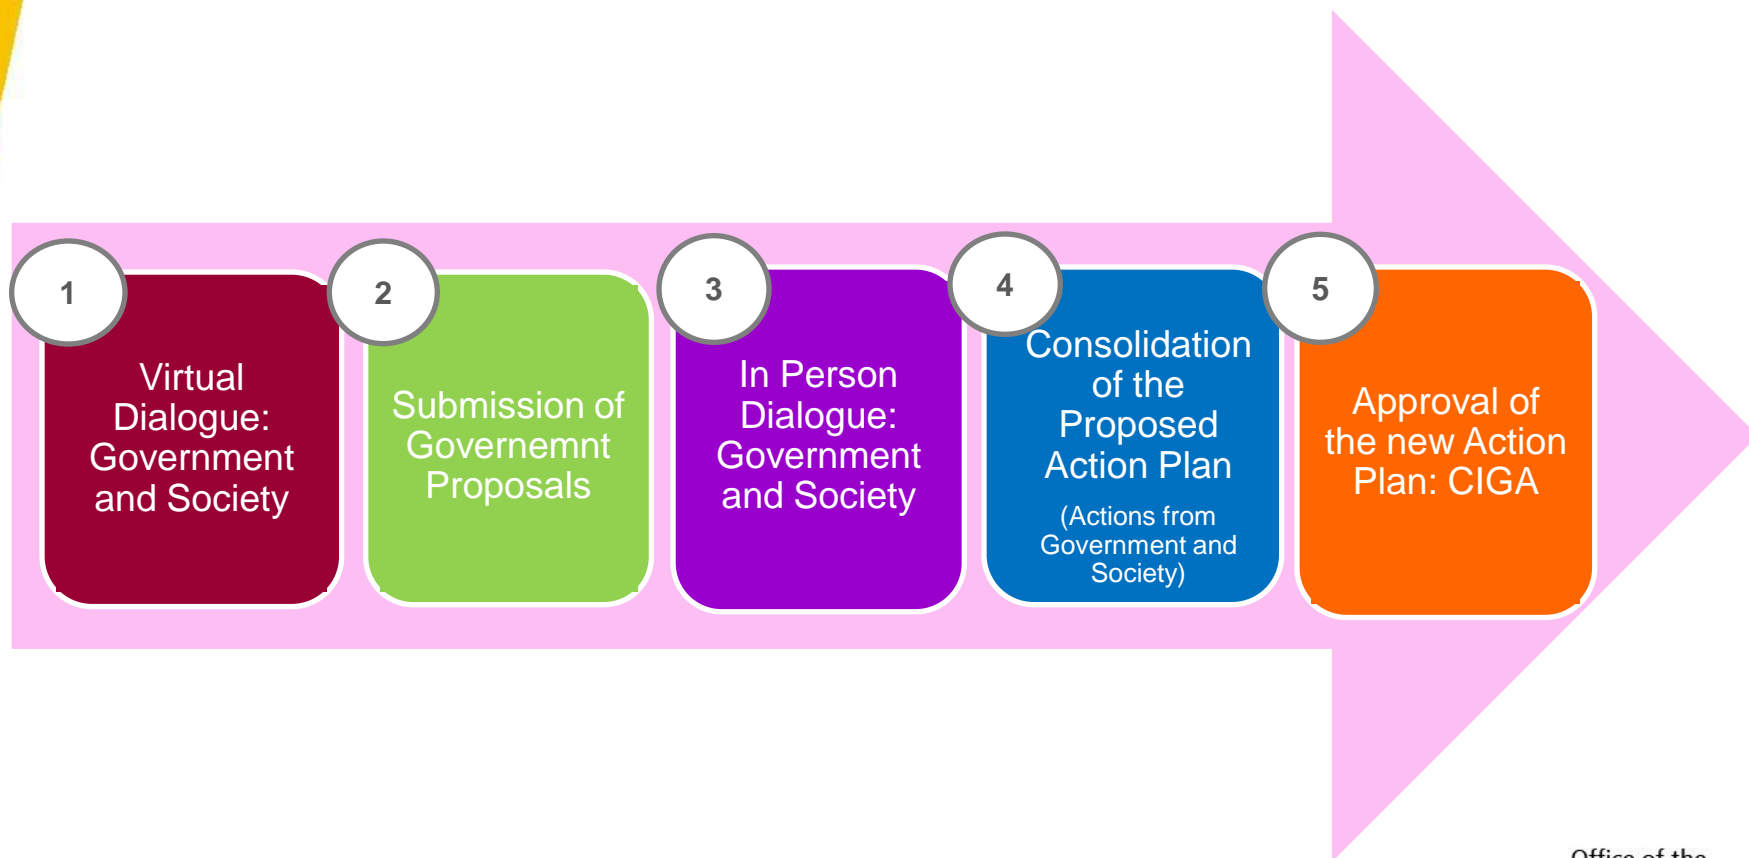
1

Virtual Dialogue: Government and Society

2

Submission of Governemnt Proposals

3

In Person Dialogue: Government and Society

4

Consolidation of the Proposed Action Plan

(Actions from Government and Society)

5

Approval of the new Action Plan: CIGA

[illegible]